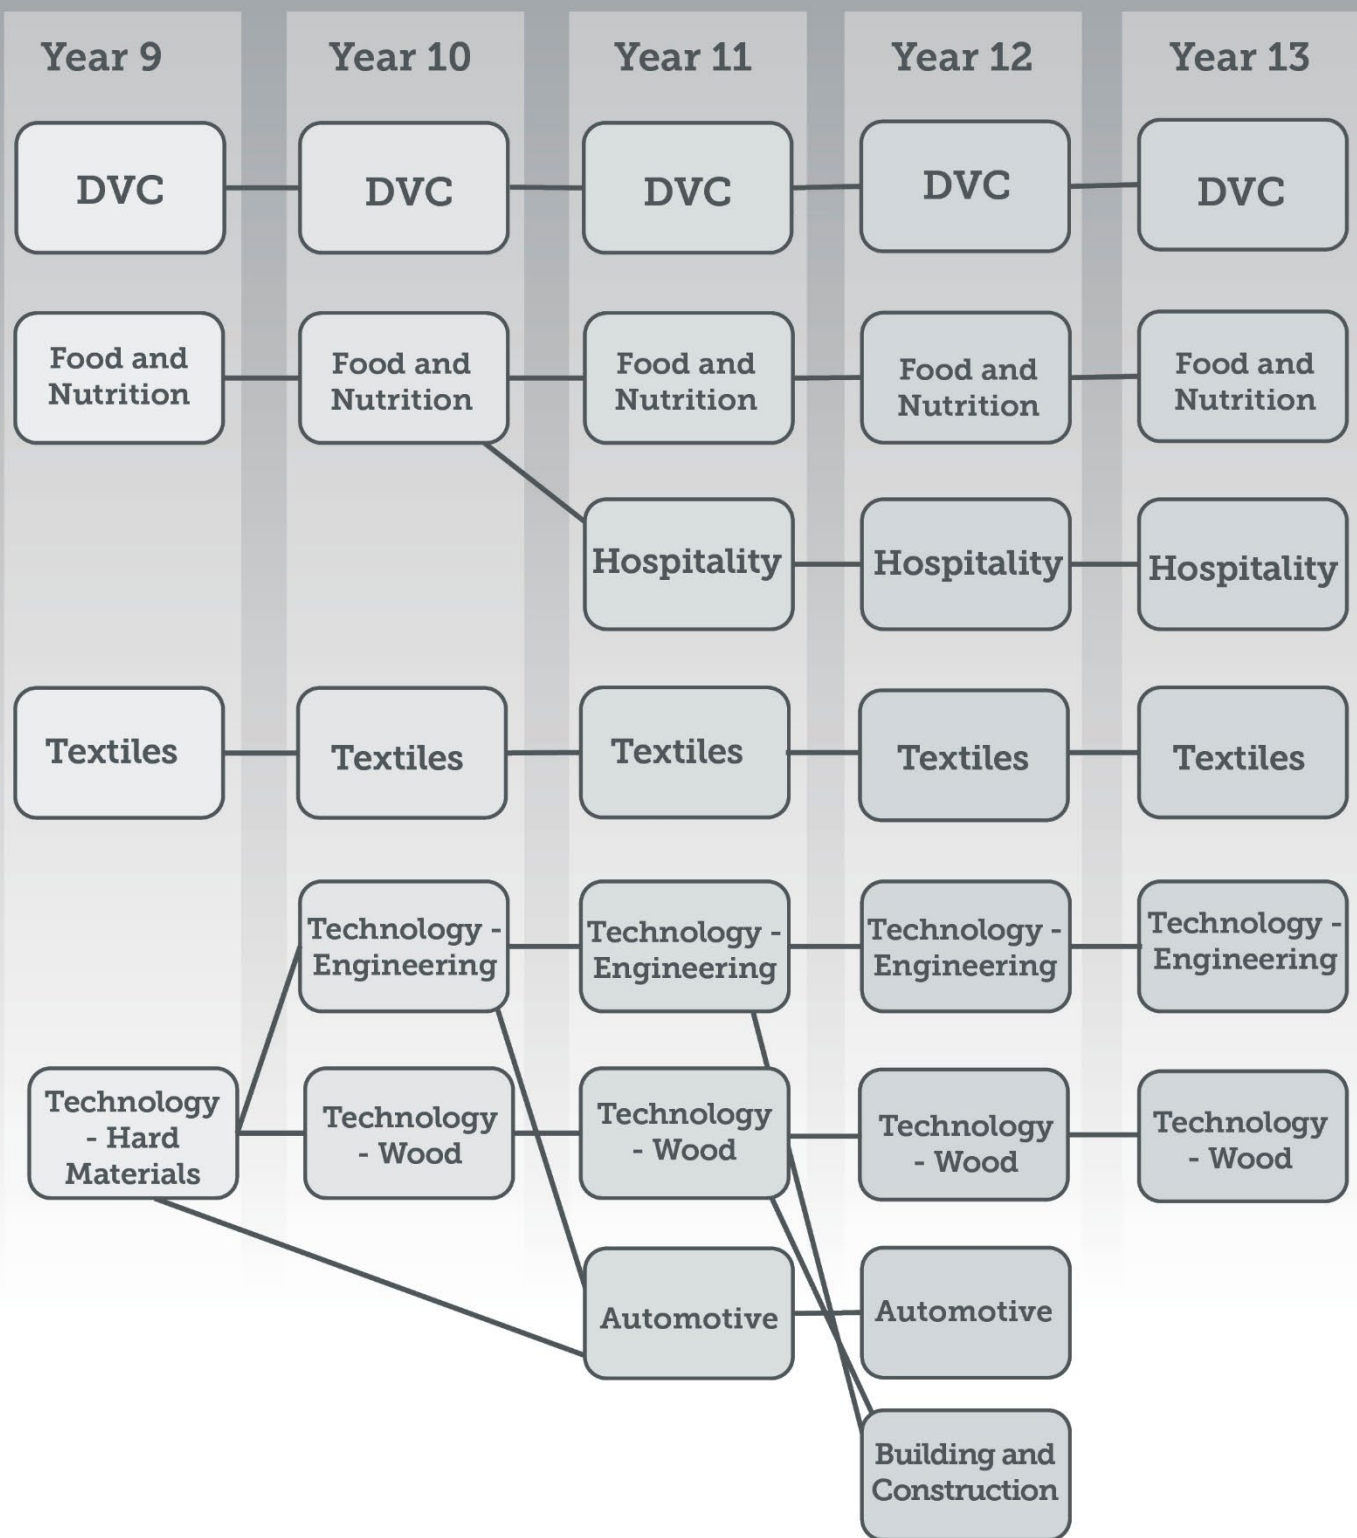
Year 9
Year 10
Year 11
Year 12
Year 13

DVC
DVC
DVC
DVC
DVC

Food and Nutrition
Food and Nutrition
Food and Nutrition
Food and Nutrition
Food and Nutrition

Hospitality
Hospitality
Hospitality

Textiles
Textiles
Textiles
Textiles
Textiles

Technology - Engineering
Technology - Engineering
Technology - Engineering
Technology - Engineering

Technology - Hard Materials
Technology - Wood
Technology - Wood
Technology - Wood
Technology - Wood

Automotive
Automotive

Building and Construction